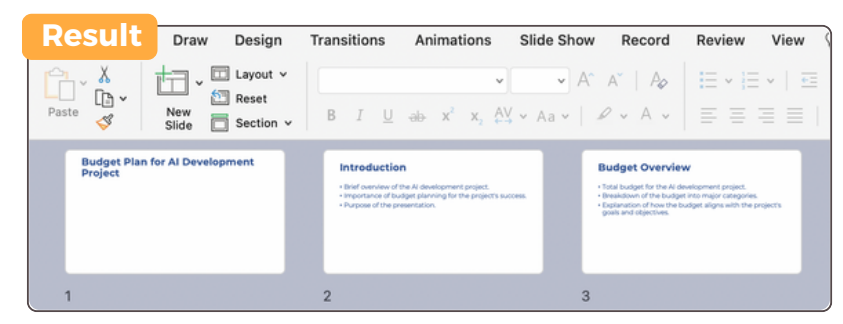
Result

Draw Design Transitions Animations Slide Show Record Review View

Paste

New Slide

Layout

Reset

Section

B I U ab $x^2$ $x_2$ AV Aa A

Budget Plan for AI Development Project

1

Introduction

• Brief overview of the AI development project.
• Importance of budget planning for the project's success.
• Purpose of the presentation.

2

Budget Overview

• Total budget for the AI development project.
• Breakdown of the budget into major categories.
• Explanation of how the budget aligns with the project's goals and objectives.

3